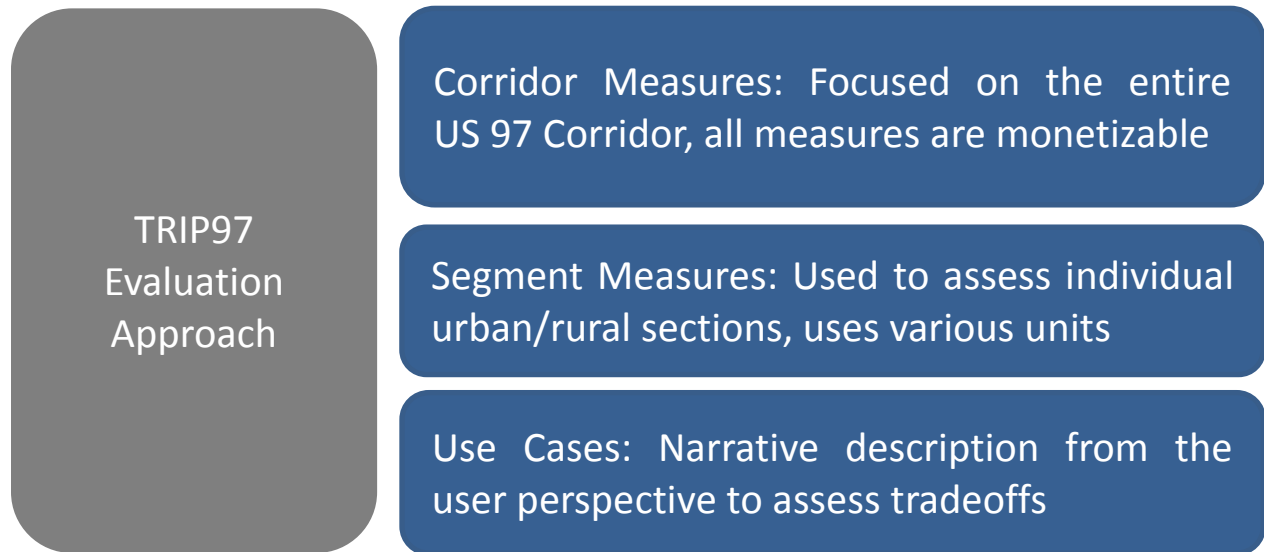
TRIP97 Evaluation Approach

Corridor Measures: Focused on the entire US 97 Corridor, all measures are monetizable

Segment Measures: Used to assess individual urban/rural sections, uses various units

Use Cases: Narrative description from the user perspective to assess tradeoffs